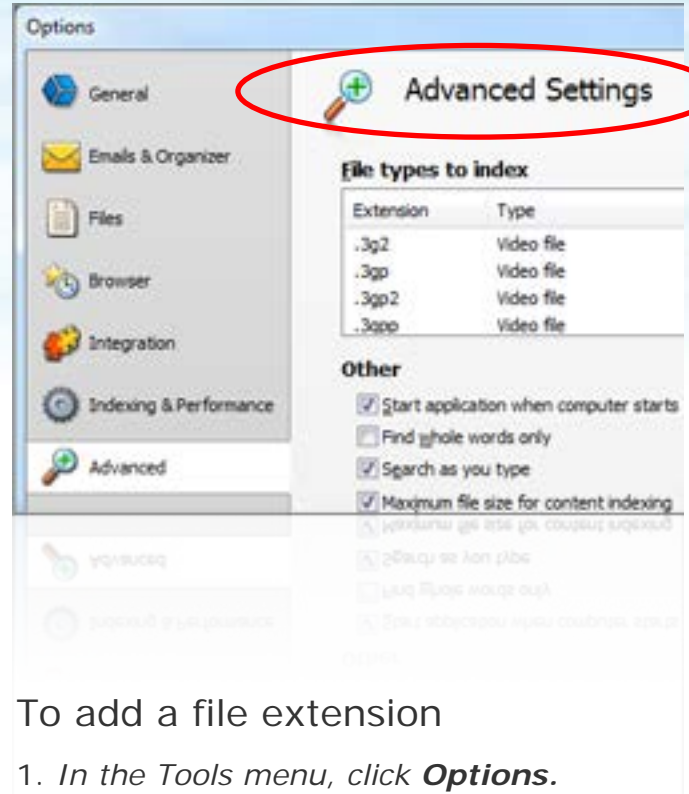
Options

General

Emails & Organizer

Files

Browser

Integration

Indexing & Performance

Advanced

Advanced Settings

File types to index

| Extension | Type |
|---|---|
| .3g2 | Video file |
| .3gp | Video file |
| .3gp2 | Video file |
| .3gpp | Video file |

Other

Start application when computer starts

Find whole words only

Search as you type

Maximum file size for content indexing

To add a file extension

1. *In the Tools menu, click **Options.***